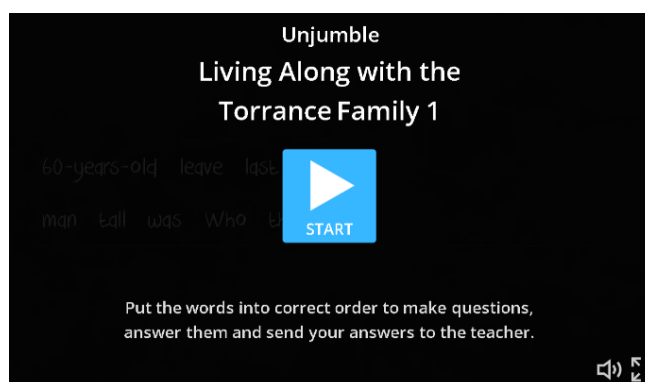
Unjumble

Living Along with the Torrance Family 1

60-years-old leave last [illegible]

man tall was Who th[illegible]

START

Put the words into correct order to make questions, answer them and send your answers to the teacher.